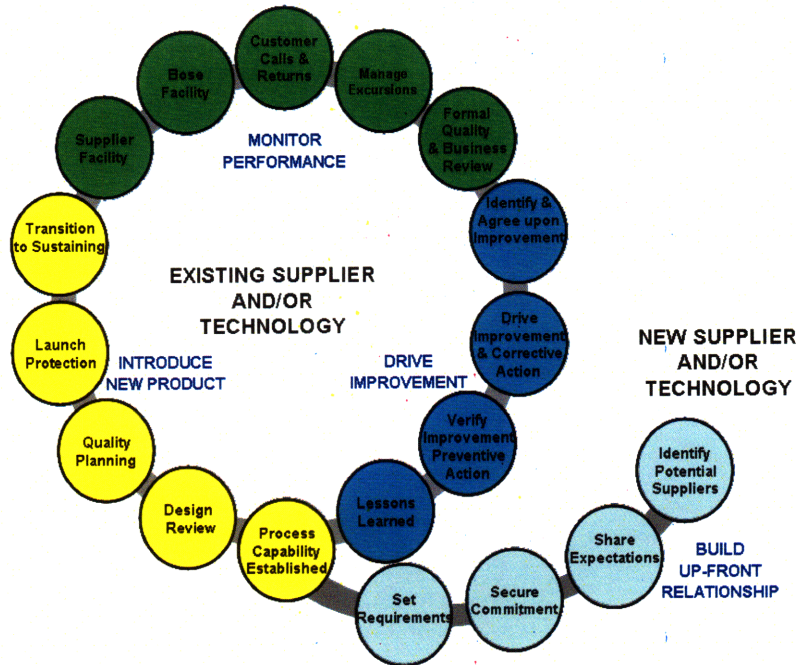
Customer Calls & Returns

Bose Facility

Manage Excursions

Supplier Facility

MONITOR PERFORMANCE

Formal Quality & Business Review

Identify & Agree upon Improvement

Transition to Sustaining

EXISTING SUPPLIER AND/OR TECHNOLOGY

Drive Improvement & Corrective Action

Launch Protection

INTRODUCE NEW PRODUCT

DRIVE IMPROVEMENT

NEW SUPPLIER AND/OR TECHNOLOGY

Verify Improvement Preventive Action

Quality Planning

Identify Potential Suppliers

Design Review

Lessons Learned

Process Capability Established

Share Expectations

BUILD UP-FRONT RELATIONSHIP

Set Requirements

Secure Commitment